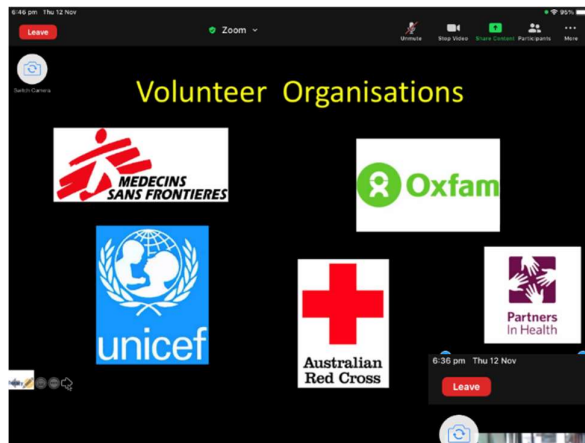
6:46 pm Thu 12 Nov
95%
Leave
Zoom
Unmute
Stop Video
Share Content
Participants
More
Switch Camera

Volunteer Organisations

MEDECINS SANS FRONTIERES

Oxfam

unicef

Australian Red Cross

Partners In Health

6:36 pm Thu 12 Nov
Leave